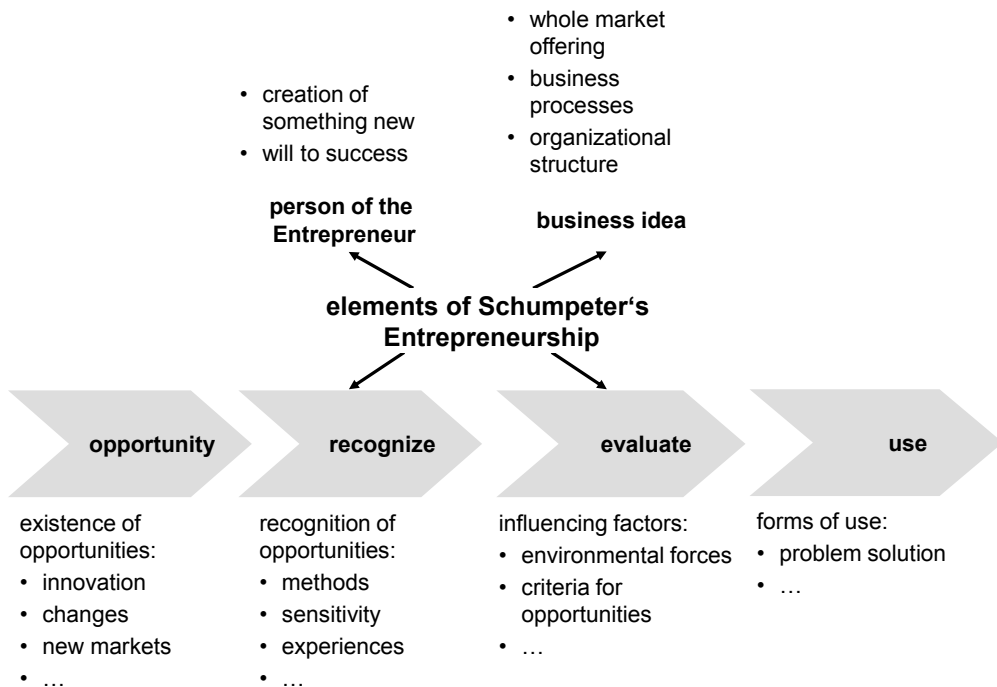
• creation of something new
• will to success

person of the Entrepreneur

• whole market offering
• business processes
• organizational structure

business idea

elements of Schumpeter‘s Entrepreneurship

opportunity

recognize

evaluate

use

existence of opportunities:
• innovation
• changes
• new markets
• …

recognition of opportunities:
• methods
• sensitivity
• experiences
• …

influencing factors:
• environmental forces
• criteria for opportunities
• …

forms of use:
• problem solution
• …